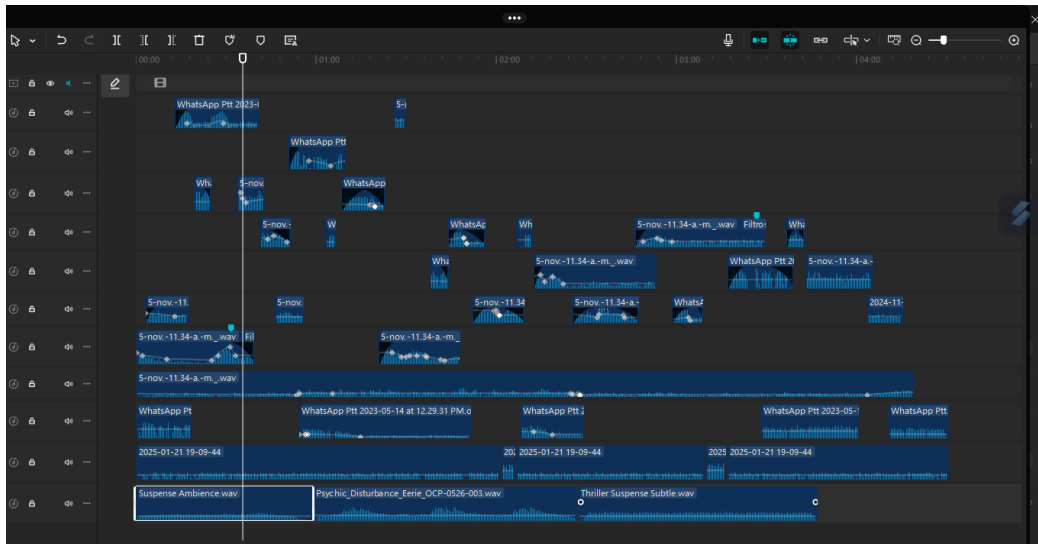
•••

00:00 | 01:00 | 02:00 | 03:00 | 04:00

WhatsApp Ptt 2023-
5-

WhatsApp Ptt

Wh
5-nov.
WhatsApp

5-nov.-
W
WhatsAp
Wh
5-nov.-11.34-a.-m._.wav Filtro
Wh

Wh
5-nov.-11.34-a.-m._.wav
WhatsApp Ptt 2
5-nov.-11.34-a.-

5-nov.-11.
5-nov.
5-nov.-11.34
5-nov.-11.34-a.-
WhatsA
2024-11-

5-nov.-11.34-a.-m._.wav Fil
5-nov.-11.34-a.-m._

5-nov.-11.34-a.-m._.wav

WhatsApp Pt
WhatsApp Ptt 2023-05-14 at 12.29.31 PM.o
WhatsApp Ptt 2
WhatsApp Ptt 2023-05-
WhatsApp Ptt

2025-01-21 19-09-44
202 2025-01-21 19-09-44
2025 2025-01-21 19-09-44

Suspense Ambience.wav
Psychic_Disturbance_Eerie_OCP-0526-003.wav
Thriller Suspense Subtle.wav